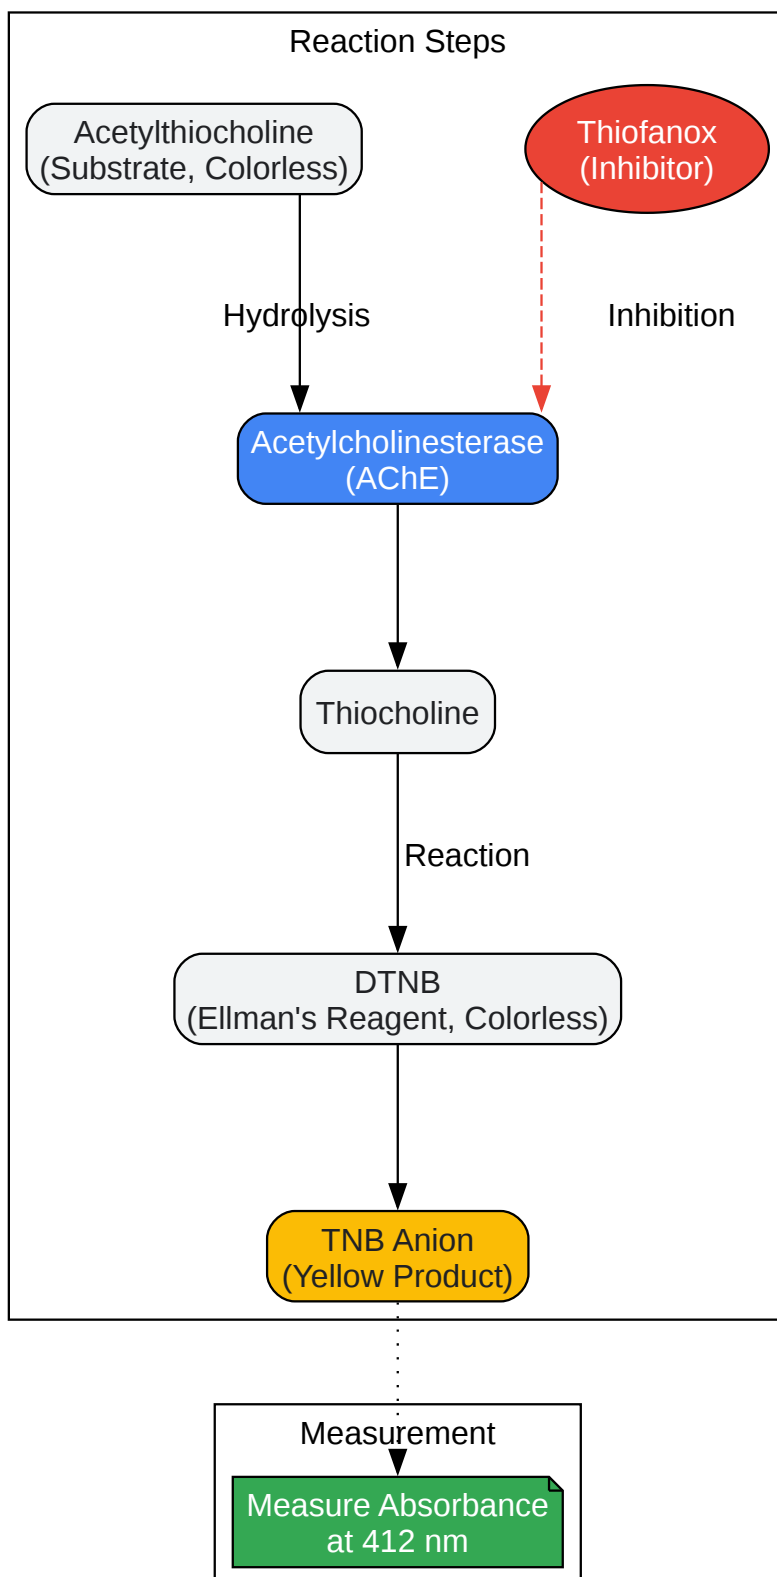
Reaction Steps

Acetylthiocholine
(Substrate, Colorless)

Thiofanox
(Inhibitor)

Hydrolysis

Inhibition

Acetylcholinesterase
(AChE)

Thiocholine

Reaction

DTNB
(Ellman's Reagent, Colorless)

TNB Anion
(Yellow Product)

Measurement

Measure Absorbance
at 412 nm